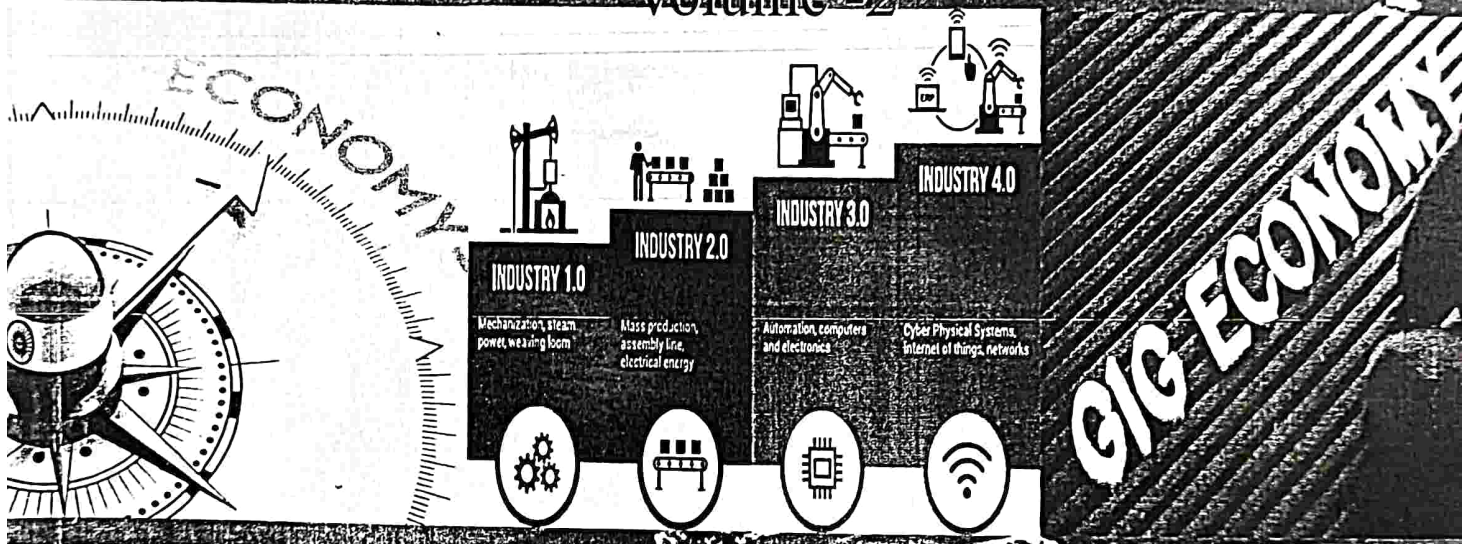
Volume -2

ECONOMY

INDUSTRY 1.0
Mechanization, steam power, weaving loom

INDUSTRY 2.0
Mass production, assembly line, electrical energy

INDUSTRY 3.0
Automation, computers and electronics

INDUSTRY 4.0
Cyber Physical Systems, internet of things, networks

ERP

GIG ECONOMY